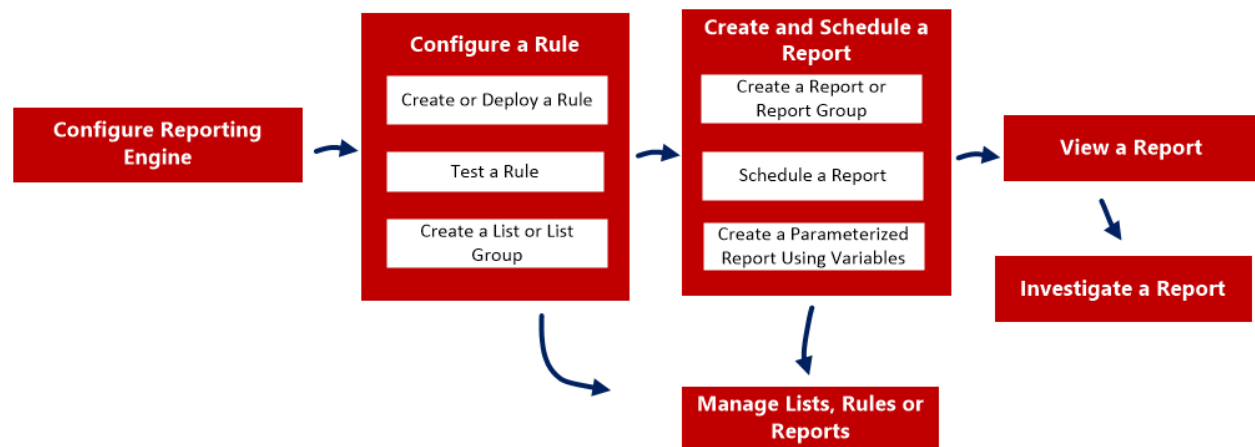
Configure Reporting Engine

Configure a Rule

Create or Deploy a Rule

Test a Rule

Create a List or List Group

Create and Schedule a Report

Create a Report or Report Group

Schedule a Report

Create a Parameterized Report Using Variables

View a Report

Investigate a Report

Manage Lists, Rules or Reports